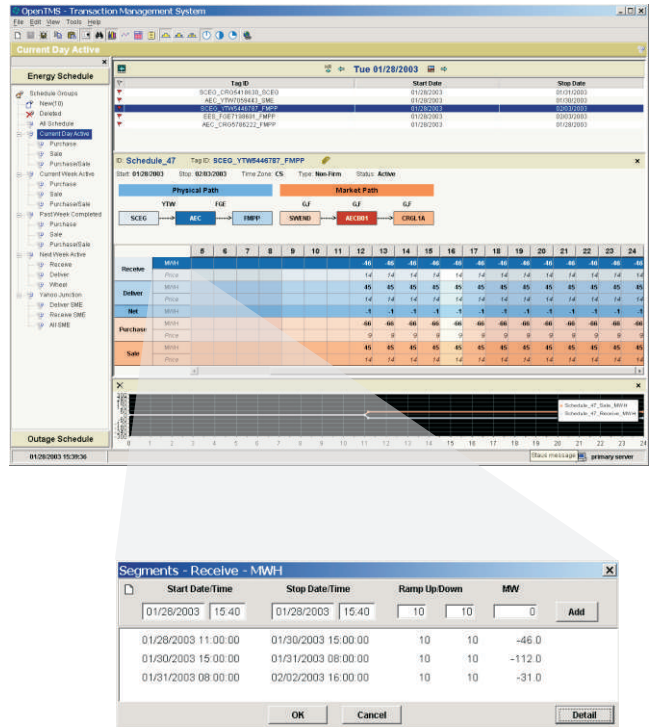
OpenTMS - Transaction Management System

File Edit View Tools Help

Current Day Active

Energy Schedule

Schedule Groups
New(10)
Deleted
All Schedule
Current Day Active
Purchase
Sale
Purchase/Sale
Current Week Active
Purchase
Sale
Purchase/Sale
Past Week Completed
Purchase
Sale
Purchase/Sale
Next Week Active
Receive
Deliver
Wheel
Yahoo Junction
Deliver SME
Receive SME
All SME

Outage Schedule

01/28/2003 15:39:36

Tue 01/28/2003

| Tag ID | Start Date | Stop Date |
|---|---|---|
| SCEG_CRG5418638_SCEG | 01/28/2003 | 01/31/2003 |
| AEC_YTW7056883_SME | 01/28/2003 | 01/30/2003 |
| SCEG_YTW5446787_FMPP | 01/28/2003 | 02/03/2003 |
| SES_FGE7198638_FMPP | 01/28/2003 | 02/03/2003 |
| AEC_CRG5786222_FMPP | 01/28/2003 | 01/28/2003 |

ID: Schedule_47 Tag ID: SCEG_YTW5446787_FMPP
Start: 01/28/2003 Stop: 02/03/2003 Time Zone: CS Type: Non-Firm Status: Active

Physical Path
YTW FGE
SCEG AEC FMPP

Market Path
GJF GJF GJF
SWEND AECI001 CRGLTA

| | | 8 | 6 | 7 | 8 | 9 | 10 | 11 | 12 | 13 | 14 | 15 | 16 | 17 | 18 | 19 | 20 | 21 | 22 | 23 | 24 |
|---|---|---|---|---|---|---|---|---|---|---|---|---|---|---|---|---|---|---|---|---|---|
| Receive | MWH | | | | | | | | -46 | -46 | -46 | -46 | -46 | -46 | -46 | -46 | -46 | -46 | -46 | -46 | -46 |
| | Price | | | | | | | | 14 | 14 | 14 | 14 | 14 | 14 | 14 | 14 | 14 | 14 | 14 | 14 | 14 |
| Deliver | MWH | | | | | | | | 45 | 45 | 45 | 45 | 45 | 45 | 45 | 45 | 45 | 45 | 45 | 45 | 45 |
| | Price | | | | | | | | 14 | 14 | 14 | 14 | 14 | 14 | 14 | 14 | 14 | 14 | 14 | 14 | 14 |
| Net | MWH | | | | | | | | -1 | -1 | -1 | -1 | -1 | -1 | -1 | -1 | -1 | -1 | -1 | -1 | -1 |
| Purchase | MWH | | | | | | | | -66 | -66 | -66 | -66 | -66 | -66 | -66 | -66 | -66 | -66 | -66 | -66 | -66 |
| | Price | | | | | | | | 9 | 9 | 9 | 9 | 9 | 9 | 9 | 9 | 9 | 9 | 9 | 9 | 9 |
| Sale | MWH | | | | | | | | 45 | 45 | 45 | 45 | 45 | 45 | 45 | 45 | 45 | 45 | 45 | 45 | 45 |
| | Price | | | | | | | | 14 | 14 | 14 | 14 | 14 | 14 | 14 | 14 | 14 | 14 | 14 | 14 | 14 |

Schedule_47_Sale_MWH
Schedule_47_Receive_MWH

0 1 2 3 4 5 6 7 8 9 10 11 12 13 14 15 16 17 18 19 20 21 22 23 24

Status message primary server

Segments - Receive - MWH

| Start Date/Time | Stop Date/Time | Ramp Up/Down | | MW |
|---|---|---|---|---|
| 01/28/2003 15:40 | 01/28/2003 15:40 | 10 | 10 | 0 |
| 01/28/2003 11:00:00 | 01/30/2003 15:00:00 | 10 | 10 | -46.0 |
| 01/30/2003 15:00:00 | 01/31/2003 08:00:00 | 10 | 10 | -112.0 |
| 01/31/2003 08:00:00 | 02/02/2003 16:00:00 | 10 | 10 | -31.0 |

Add

OK Cancel Detail